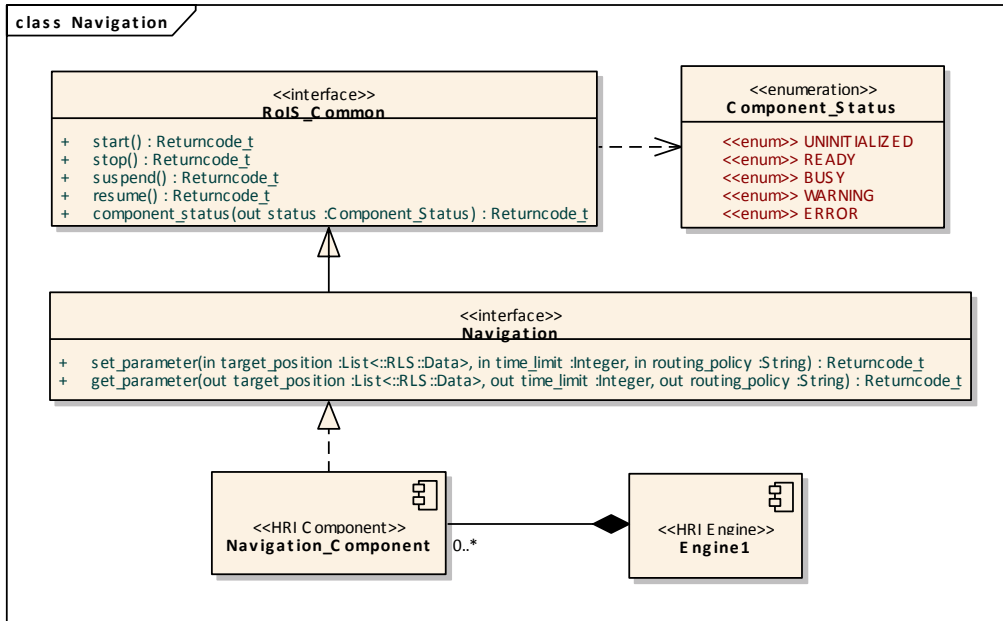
class Navigation

<<interface>>
RoIS_Common

+ start() : Returncode_t
+ stop() : Returncode_t
+ suspend() : Returncode_t
+ resume() : Returncode_t
+ component_status(out status :Component_Status) : Returncode_t

<<enumeration>>
Component_Status

<<enum>> UNINITIALIZED
<<enum>> READY
<<enum>> BUSY
<<enum>> WARNING
<<enum>> ERROR

<<interface>>
Navigation

+ set_parameter(in target_position :List<::RLS::Data>, in time_limit :Integer, in routing_policy :String) : Returncode_t
+ get_parameter(out target_position :List<::RLS::Data>, out time_limit :Integer, out routing_policy :String) : Returncode_t

<<HRI Component>>
Navigation_Component

0..*

<<HRI Engine>>
Engine1